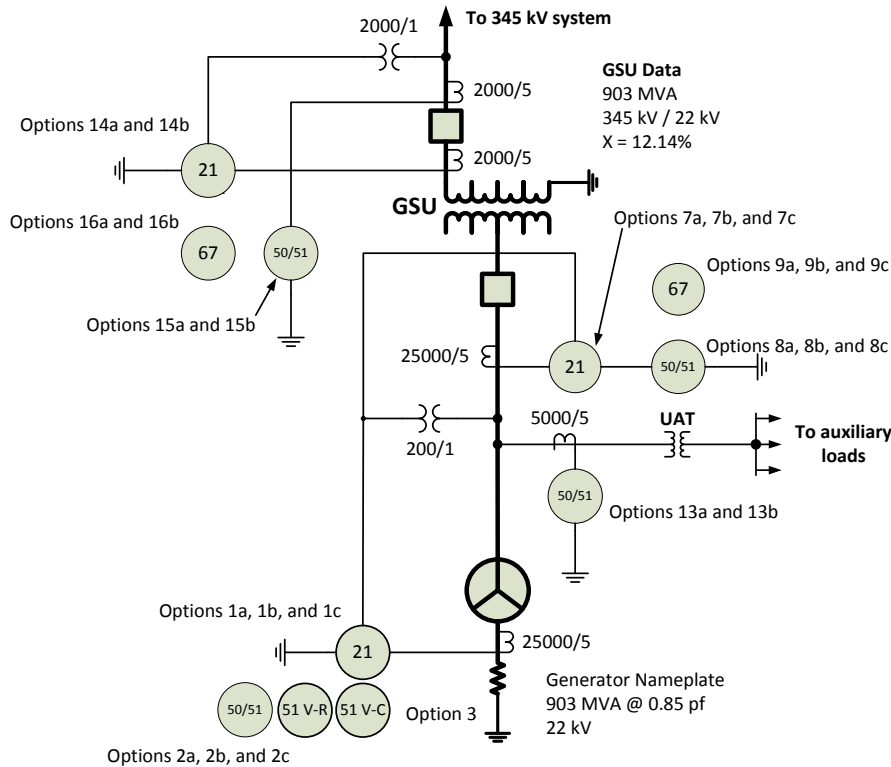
To 345 kV system

2000/1

2000/5

GSU Data
903 MVA
345 kV / 22 kV
X = 12.14%

Options 14a and 14b

21

2000/5

GSU

Options 16a and 16b

67

50/51

Options 7a, 7b, and 7c

Options 9a, 9b, and 9c

67

Options 15a and 15b

25000/5

21

50/51

Options 8a, 8b, and 8c

5000/5

UAT

To auxiliary loads

200/1

50/51

Options 13a and 13b

Options 1a, 1b, and 1c

21

25000/5

Generator Nameplate
903 MVA @ 0.85 pf
22 kV

50/51

51 V-R

51 V-C

Option 3

Options 2a, 2b, and 2c